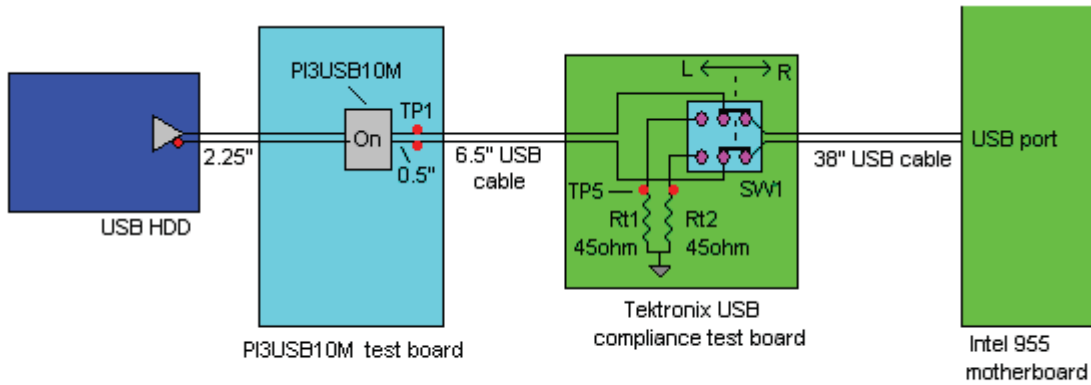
PI3USB10M

On

TP1

2.25"

0.5"

6.5" USB cable

L R

TP5

SW1

Rt1 45ohm

Rt2 45ohm

38" USB cable

USB port

USB HDD

PI3USB10M test board

Tektronix USB compliance test board

Intel 955 motherboard